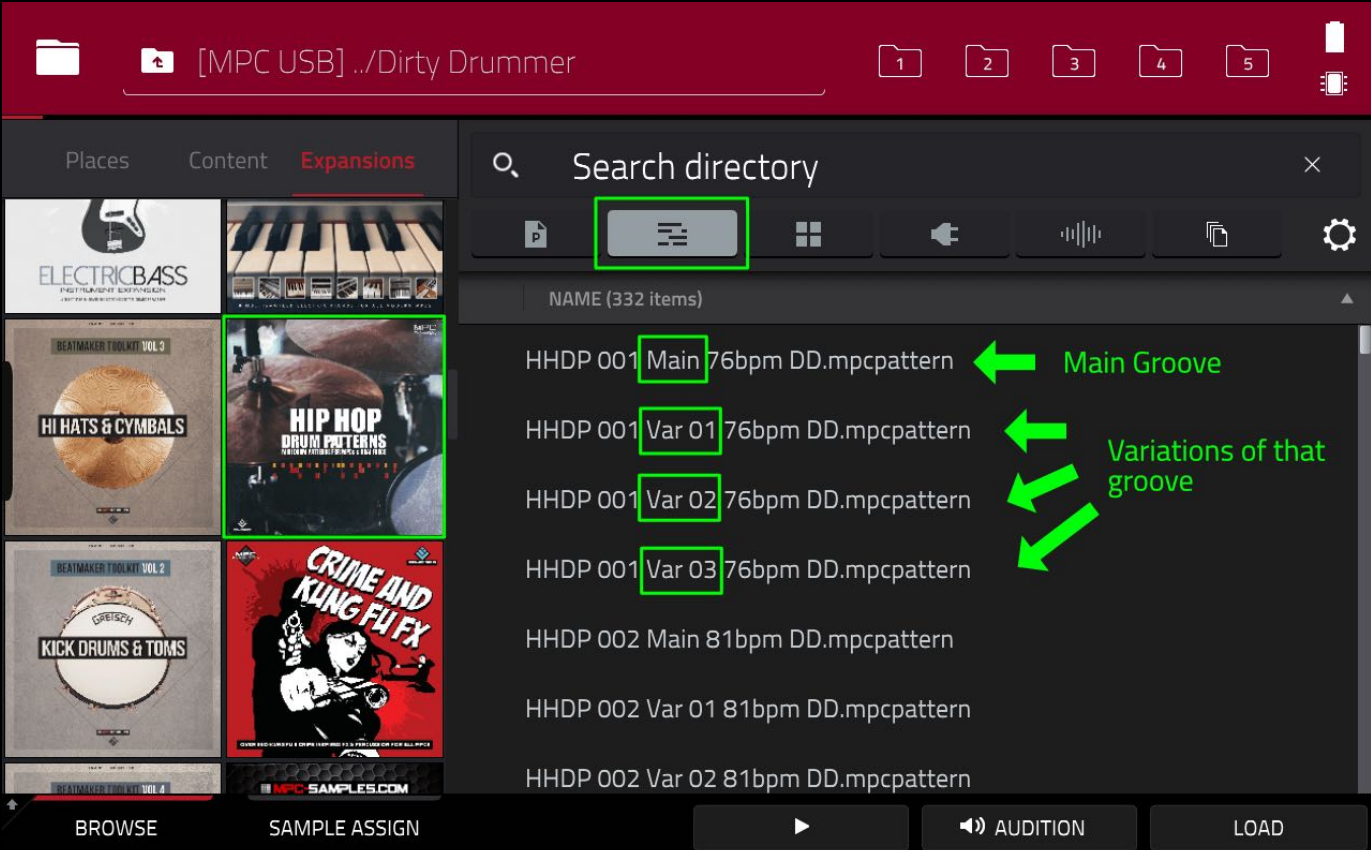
[MPC USB] ../Dirty Drummer

1 2 3 4 5

Places Content Expansions

ELECTRICBASS
INSTRUMENT EXPANSION

BEATMAKER TOOLKIT VOL 3
HI HATS & CYMBALS

HIP HOP
DRUM PATTERNS

BEATMAKER TOOLKIT VOL 2
GRETSCH
KICK DRUMS & TOMS

CRIME AND KUNG FU FX

BEATMAKER TOOLKIT VOL 4

MPC-SAMPLES.COM

Search directory

NAME (332 items)

HHDP 001 Main 76bpm DD.mpcpattern
Main Groove
HHDP 001 Var 01 76bpm DD.mpcpattern
Variations of that groove
HHDP 001 Var 02 76bpm DD.mpcpattern
HHDP 001 Var 03 76bpm DD.mpcpattern
HHDP 002 Main 81bpm DD.mpcpattern
HHDP 002 Var 01 81bpm DD.mpcpattern
HHDP 002 Var 02 81bpm DD.mpcpattern

BROWSE
SAMPLE ASSIGN
AUDITION
LOAD